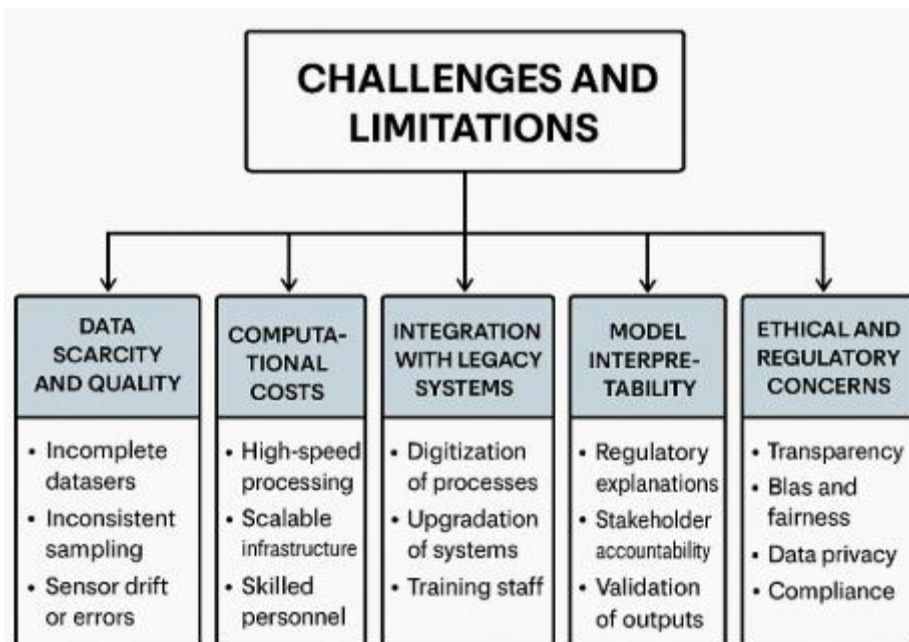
CHALLENGES AND LIMITATIONS

DATA SCARCITY AND QUALITY
• Incomplete datasers
• Inconsistent sampling
• Sensor drift or errors

COMPUTATIONAL COSTS
• High-speed processing
• Scalable infrastructure
• Skilled personnel

INTEGRATION WITH LEGACY SYSTEMS
• Digitization of processes
• Upgradation of systems
• Training staff

MODEL INTERPRETABILITY
• Regulatory explanations
• Stakeholder accountability
• Validation of outputs

ETHICAL AND REGULATORY CONCERNS
• Transparency
• Blas and fairness
• Data privacy
• Compliance